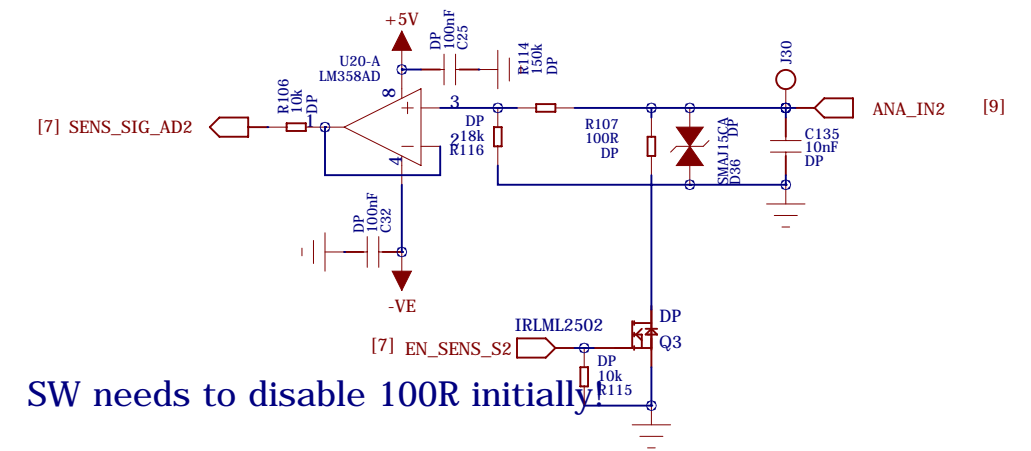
+5V
DP
100nF
C25
R114
150k
DP
J30
U20-A
LM358AD
8
R106
10k
DP
[7] SENS_SIG_AD2
1
3
+
ANA_IN2
[9]
2
-
DP
18k
R116
R107
100R
DP
SMAJ15CA
DP
D36
C135
10nF
DP
4
DP
100nF
C32
-VE
IRLML2502
DP
[7] EN_SENS_S2
Q3
DP
10k
R115
SW needs to disable 100R initially!